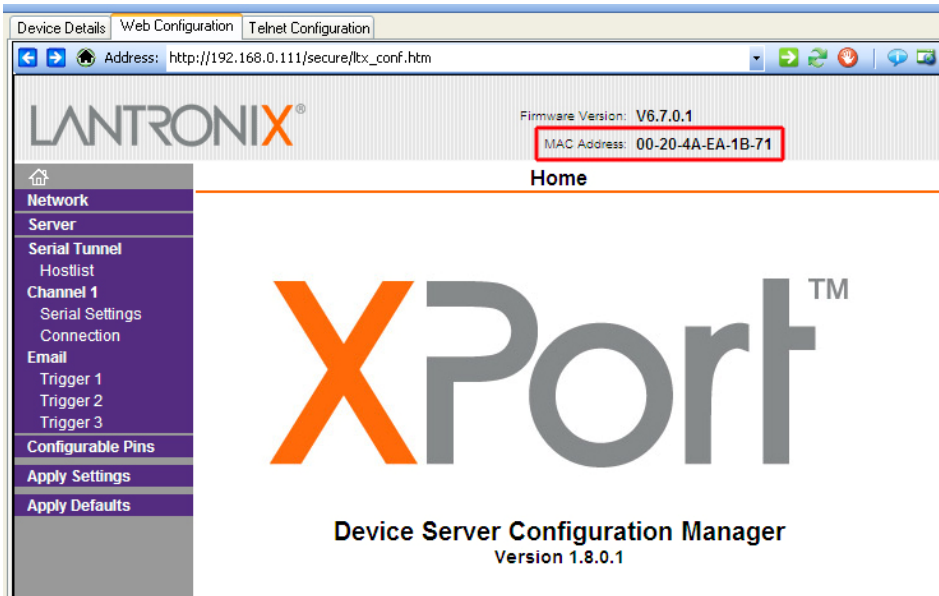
Device Details | Web Configuration | Telnet Configuration

Address: http://192.168.0.111/secure/ltx_conf.htm

LANTRONIX®

Firmware Version: V6.7.0.1
MAC Address: 00-20-4A-EA-1B-71

Home

Network
Server
Serial Tunnel
Hostlist
Channel 1
Serial Settings
Connection
Email
Trigger 1
Trigger 2
Trigger 3
Configurable Pins
Apply Settings
Apply Defaults

XPort™

Device Server Configuration Manager
Version 1.8.0.1